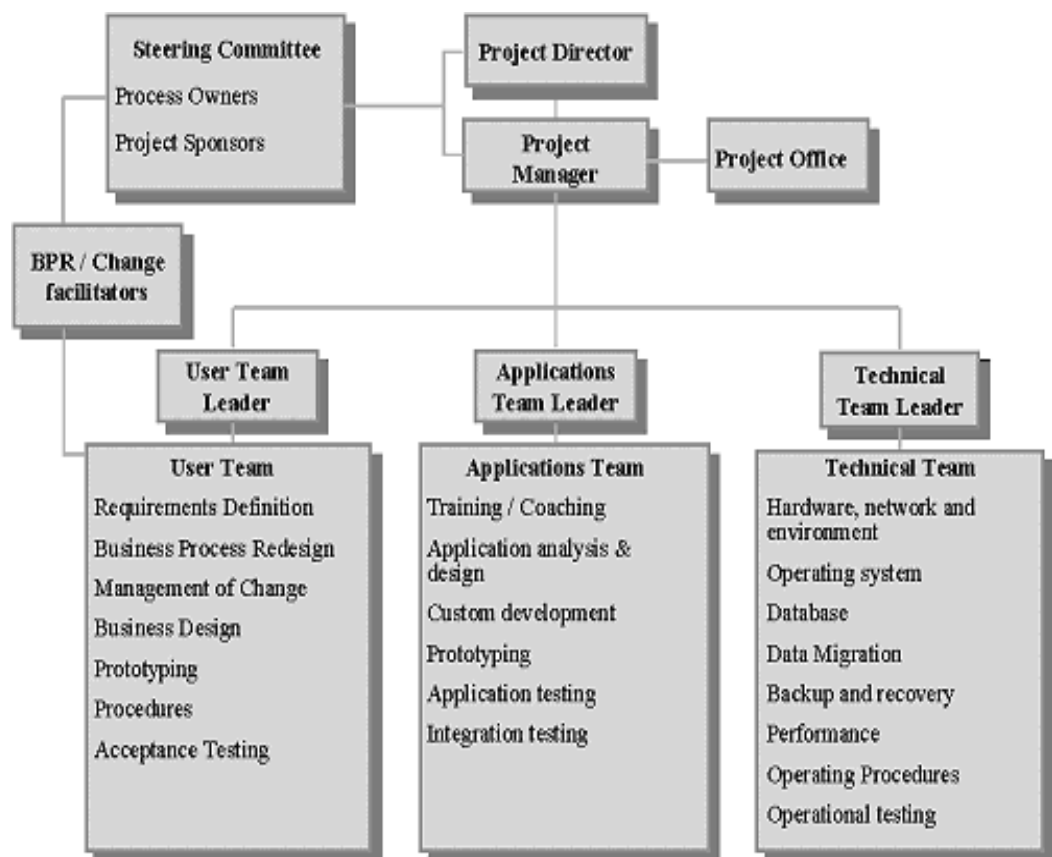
Steering Committee
Process Owners
Project Sponsors

Project Director

Project Manager

Project Office

BPR / Change facilitators

User Team Leader

Applications Team Leader

Technical Team Leader

User Team
Requirements Definition
Business Process Redesign
Management of Change
Business Design
Prototyping
Procedures
Acceptance Testing

Applications Team
Training / Coaching
Application analysis & design
Custom development
Prototyping
Application testing
Integration testing

Technical Team
Hardware, network and environment
Operating system
Database
Data Migration
Backup and recovery
Performance
Operating Procedures
Operational testing